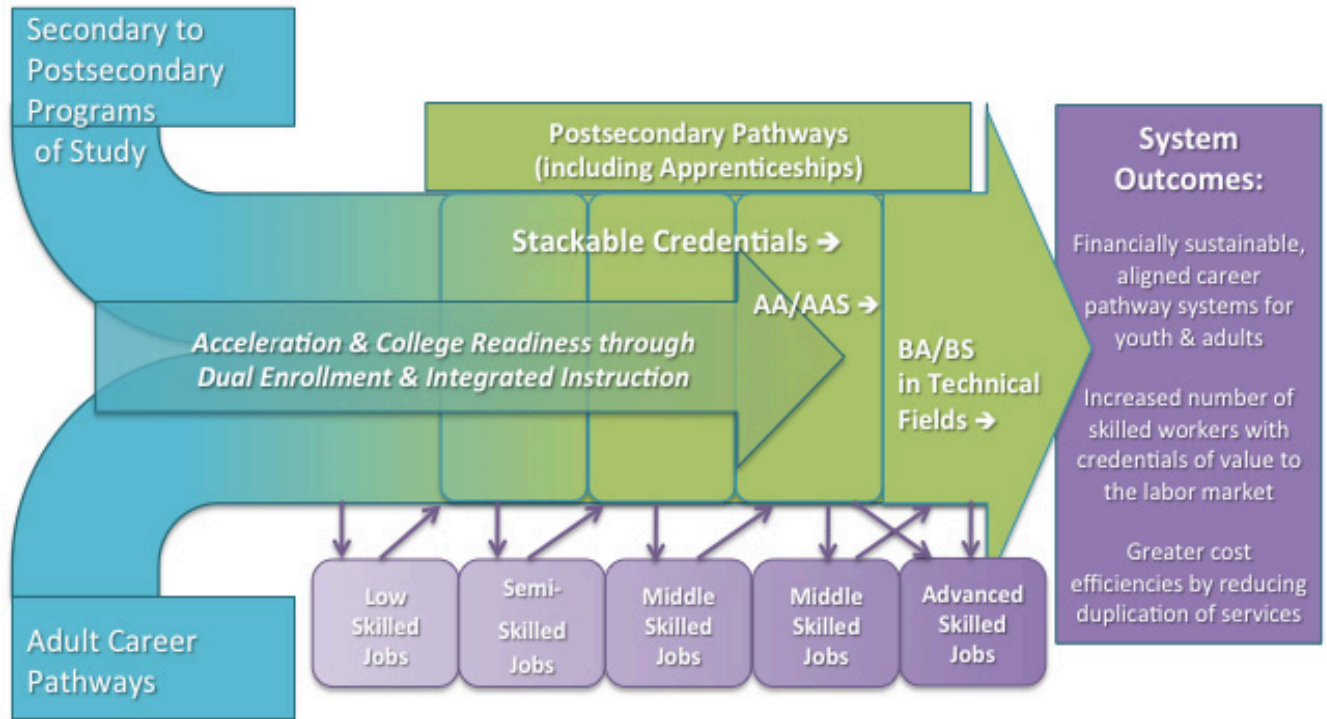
Secondary to Postsecondary Programs of Study

Postsecondary Pathways (including Apprenticeships)

System Outcomes:

Stackable Credentials →

AA/AAS →

Acceleration & College Readiness through Dual Enrollment & Integrated Instruction

BA/BS in Technical Fields →

Financially sustainable, aligned career pathway systems for youth & adults

Increased number of skilled workers with credentials of value to the labor market

Greater cost efficiencies by reducing duplication of services

Adult Career Pathways

Low Skilled Jobs

Semi-Skilled Jobs

Middle Skilled Jobs

Middle Skilled Jobs

Advanced Skilled Jobs